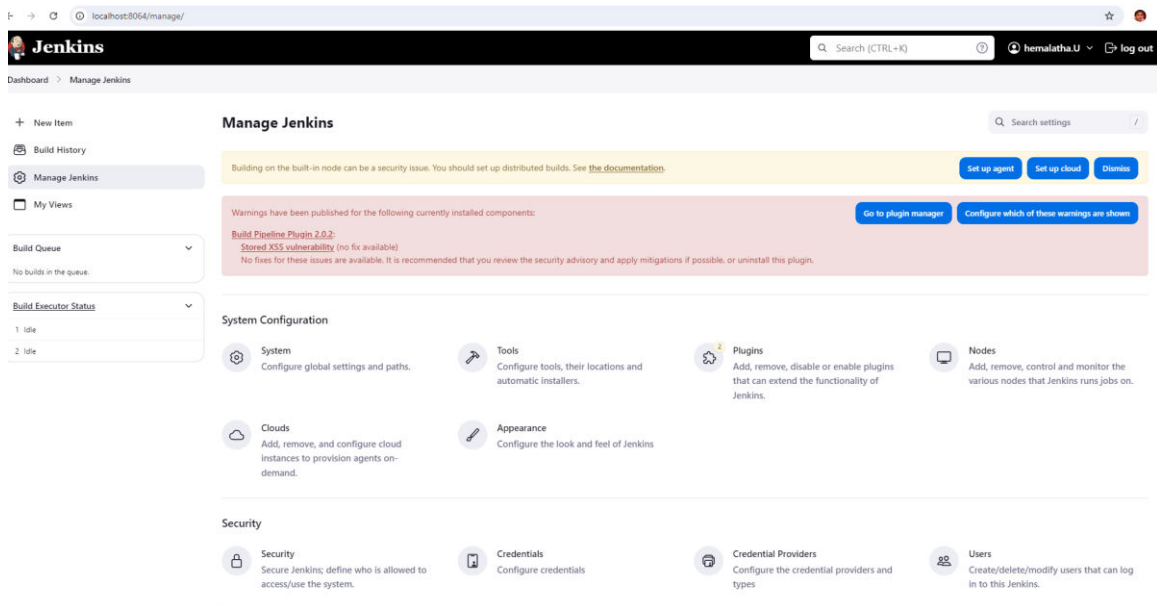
localhost:8064/manage/

Jenkins

Search (CTRL+K)

hemalatha.U

log out

Dashboard > Manage Jenkins

+ New Item

Build History

Manage Jenkins

My Views

Build Queue

No builds in the queue.

Build Executor Status

1 Idle

2 Idle

Manage Jenkins

Search settings /

Building on the built-in node can be a security issue. You should set up distributed builds. See the documentation.

Set up agent

Set up cloud

Dismiss

Warnings have been published for the following currently installed components:

Build Pipeline Plugin 2.0.2:

Stored XSS vulnerability (no fix available)

No fixes for these issues are available. It is recommended that you review the security advisory and apply mitigations if possible, or uninstall this plugin.

Go to plugin manager

Configure which of these warnings are shown

System Configuration

System
Configure global settings and paths.

Tools
Configure tools, their locations and automatic installers.

2

Plugins
Add, remove, disable or enable plugins that can extend the functionality of Jenkins.

Nodes
Add, remove, control and monitor the various nodes that Jenkins runs jobs on.

Clouds
Add, remove, and configure cloud instances to provision agents on-demand.

Appearance
Configure the look and feel of Jenkins

Security

Security
Secure Jenkins; define who is allowed to access/use the system.

Credentials
Configure credentials

Credential Providers
Configure the credential providers and types

Users
Create/delete/modify users that can log in to this Jenkins.